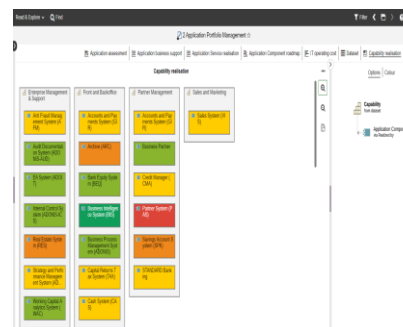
Read & Explore ▾ Find

2 Application Portfolio Management

Application assessment | Application business support | Application Service realisation | Application Component roadmap | IT operating cost | Dataset | Capability realisation

Capability realisation

Enterprise Management & Support

Anti Fraud Management System (AFM)

Audit Documentation System (AIDS-AID)

EA System (AEGI T)

Internal Control System (ASONS IC S)

Risk Estim System (RES)

Strategy and Performance Management System (ID)

Workday Capital Analysis System (WAC)

Front and Backoffice

Accounts and Payments System (AP S)

Archive (ARC)

Bank Equity System (BEQ)

Business Intelligence System (BIS)

Business Process Management System (ASONS)

Capital Returns IT System (TAX)

Cash System (CAS)

Partner Management

Accounts and Payments System (AP S)

Business Partner

Credit Manager (CMA)

Partner System (PAR)

Savings Account System (SPR)

STANDARD Banking

Sales and Marketing

Sales System (SI S)

Options Colour

Capability
from dataset

Application Component
via Realised by